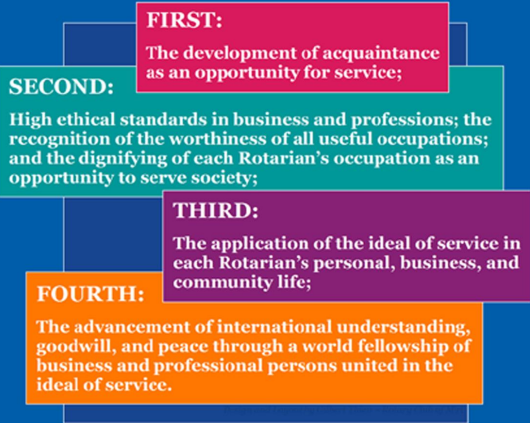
FIRST:

The development of acquaintance as an opportunity for service;

SECOND:

High ethical standards in business and professions; the recognition of the worthiness of all useful occupations; and the dignifying of each Rotarian's occupation as an opportunity to serve society;

THIRD:

The application of the ideal of service in each Rotarian's personal, business, and community life;

FOURTH:

The advancement of international understanding, goodwill, and peace through a world fellowship of business and professional persons united in the ideal of service.